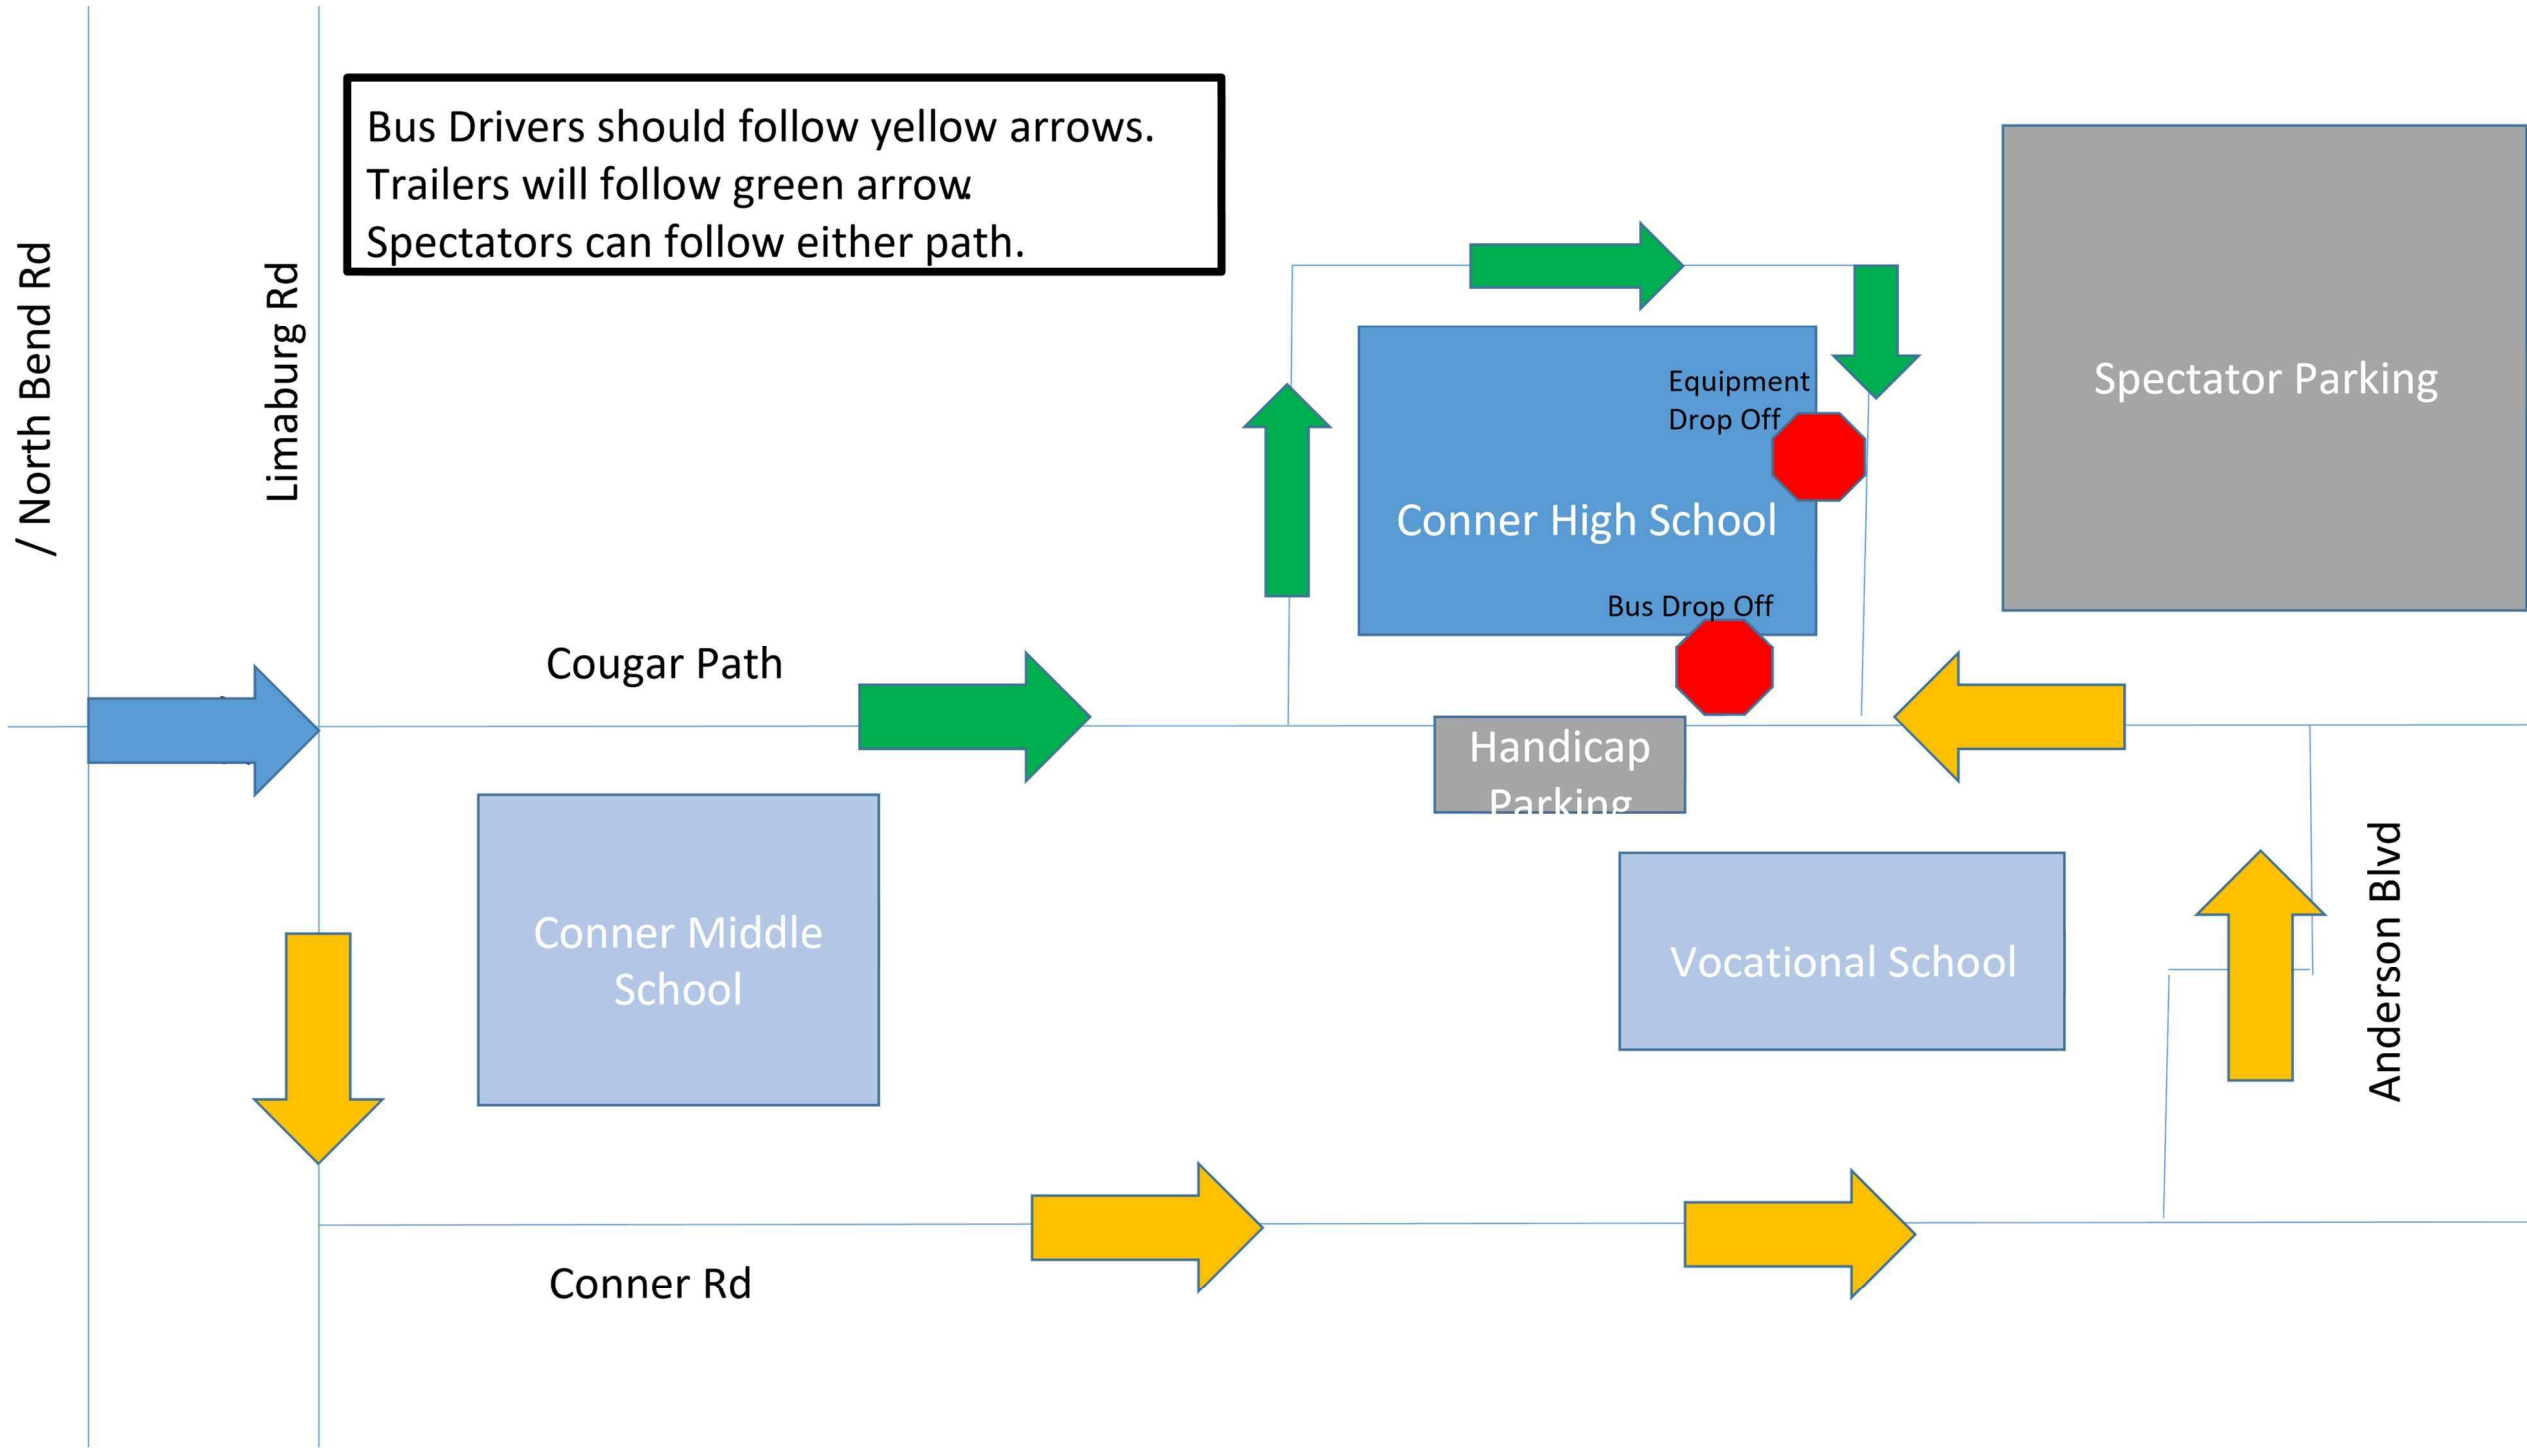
Bus Drivers should follow yellow arrows.
Trailers will follow green arrow.
Spectators can follow either path.

/ North Bend Rd

Limaburg Rd

Equipment Drop Off

Spectator Parking

Conner High School

Bus Drop Off

Cougar Path

Handicap Parking

Conner Middle School

Vocational School

Anderson Blvd

Conner Rd